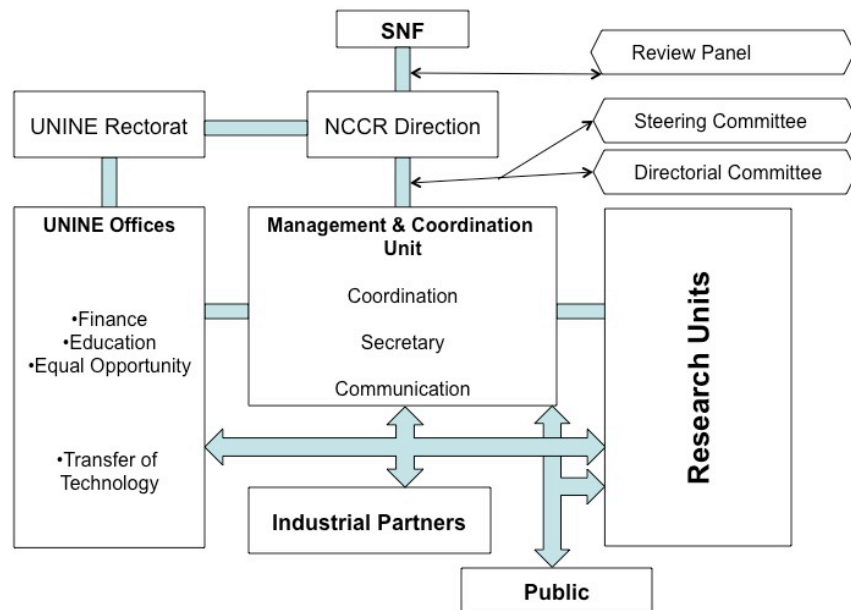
SNF

Review Panel

UNINE Rectorat

NCCR Direction

Steering Committee

Directorial Committee

UNINE Offices

•Finance
•Education
•Equal Opportunity

•Transfer of Technology

Management & Coordination Unit

Coordination

Secretary

Communication

Research Units

Industrial Partners

Public